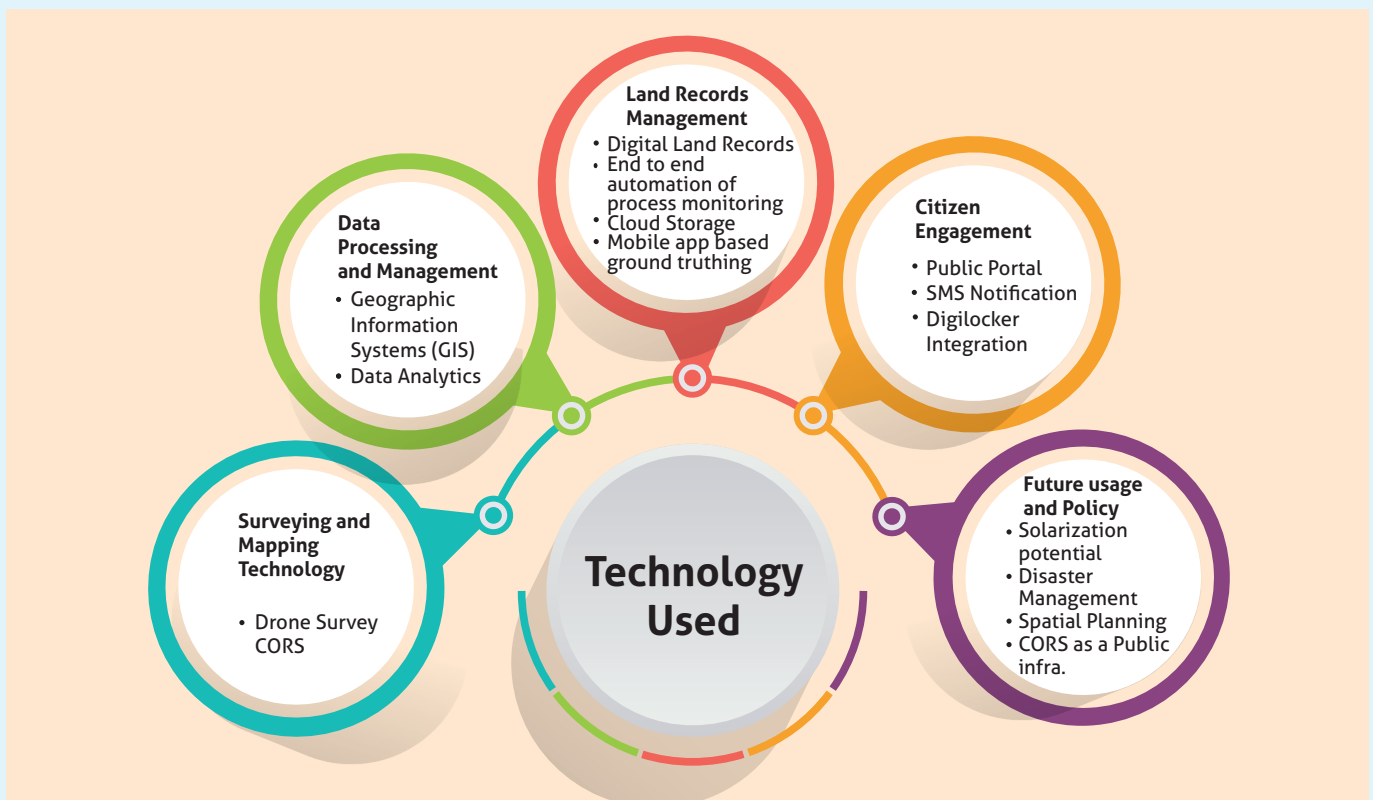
Land Records Management
• Digital Land Records
• End to end automation of process monitoring
• Cloud Storage
• Mobile app based ground truthing

Data Processing and Management
• Geographic Information Systems (GIS)
• Data Analytics

Citizen Engagement
• Public Portal
• SMS Notification
• Digilocker Integration

Surveying and Mapping Technology
• Drone Survey CORS

Technology Used

Future usage and Policy
• Solarization potential
• Disaster Management
• Spatial Planning
• CORS as a Public infra.